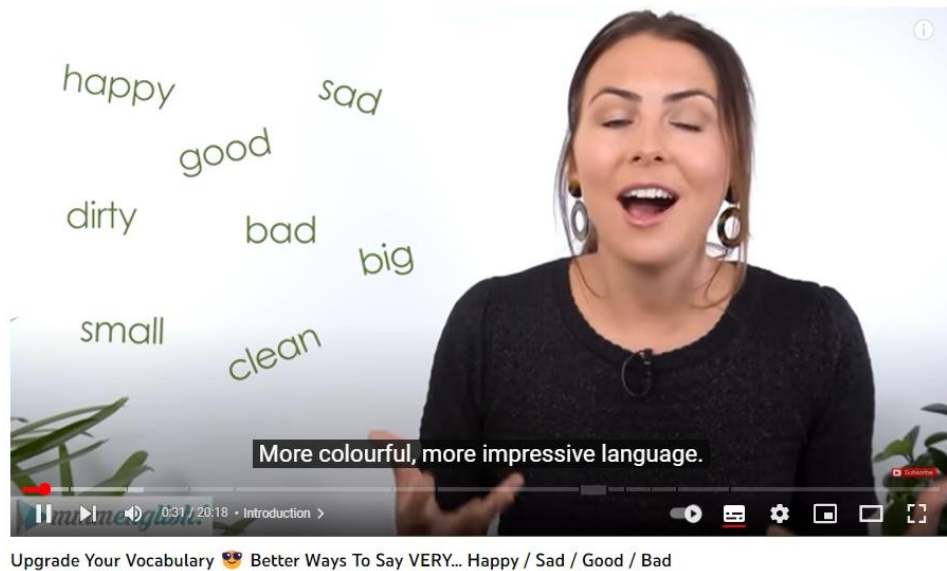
happy
sad
good
dirty
bad
big
small
clean

More colourful, more impressive language.

Subscribe

0:31 / 20:18 • Introduction >

Upgrade Your Vocabulary 😎 Better Ways To Say VERY... Happy / Sad / Good / Bad